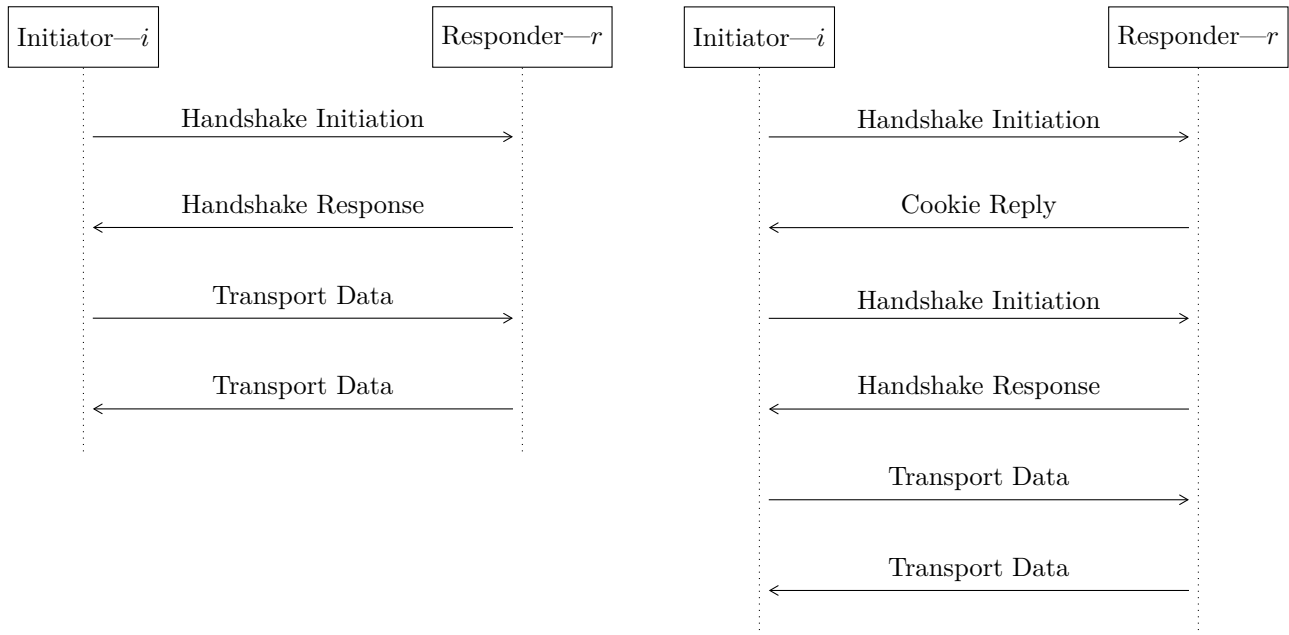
Initiator—$i$

Responder—$r$

Handshake Initiation

Handshake Response

Transport Data

Transport Data

Initiator—$i$

Responder—$r$

Handshake Initiation

Cookie Reply

Handshake Initiation

Handshake Response

Transport Data

Transport Data